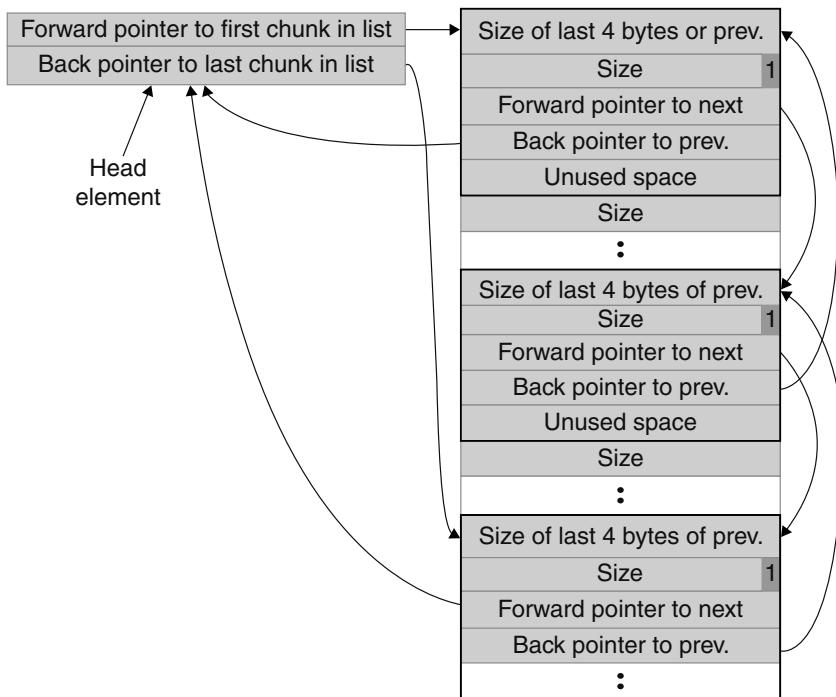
Forward pointer to first chunk in list
Back pointer to last chunk in list

Head element

Size of last 4 bytes or prev.
Size 1
Forward pointer to next
Back pointer to prev.
Unused space
Size
:
Size of last 4 bytes of prev.
Size 1
Forward pointer to next
Back pointer to prev.
Unused space
Size
:
Size of last 4 bytes of prev.
Size 1
Forward pointer to next
Back pointer to prev.
: